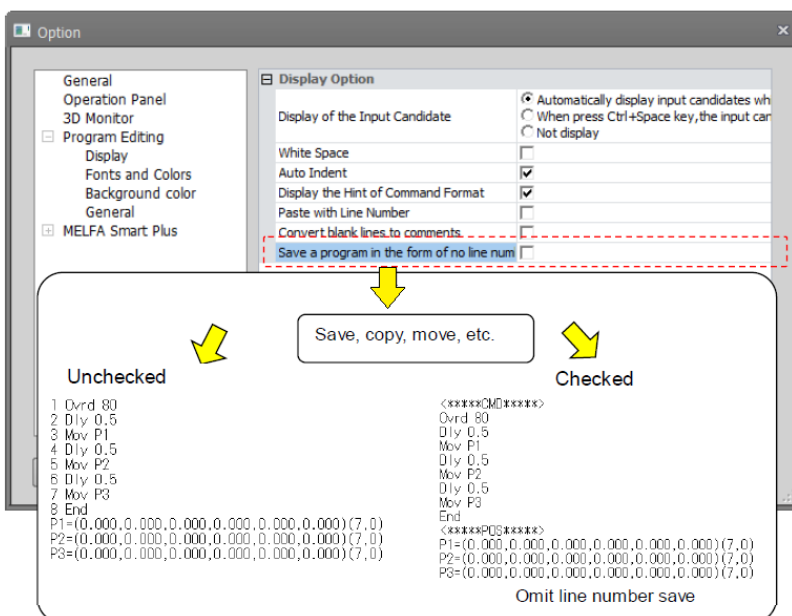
Option

General
Operation Panel
3D Monitor
Program Editing
Display
Fonts and Colors
Background color
General
MELFA Smart Plus

Display Option

| Display of the Input Candidate | Automatically display input candidates wh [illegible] / When press Ctrl+Space key,the input can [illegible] / Not display |
|---|---|
| White Space | ☐ |
| Auto Indent | ☑ |
| Display the Hint of Command Format | ☑ |
| Paste with Line Number | ☐ |
| Convert blank lines to comments. | ☐ |
| Save a program in the form of no line num | ☐ |

Save, copy, move, etc.

Unchecked

1 Ovrd 80
2 Dly 0.5
3 Mov P1
4 Dly 0.5
5 Mov P2
6 Dly 0.5
7 Mov P3
8 End
P1=(0.000,0.000,0.000,0.000,0.000,0.000)(7,0)
P2=(0.000,0.000,0.000,0.000,0.000,0.000)(7,0)
P3=(0.000,0.000,0.000,0.000,0.000,0.000)(7,0)

Checked

<*****CMD*****>
Ovrd 80
Dly 0.5
Mov P1
Dly 0.5
Mov P2
Dly 0.5
Mov P3
End
<*****POS*****>
P1=(0.000,0.000,0.000,0.000,0.000,0.000)(7,0)
P2=(0.000,0.000,0.000,0.000,0.000,0.000)(7,0)
P3=(0.000,0.000,0.000,0.000,0.000,0.000)(7,0)

Omit line number save